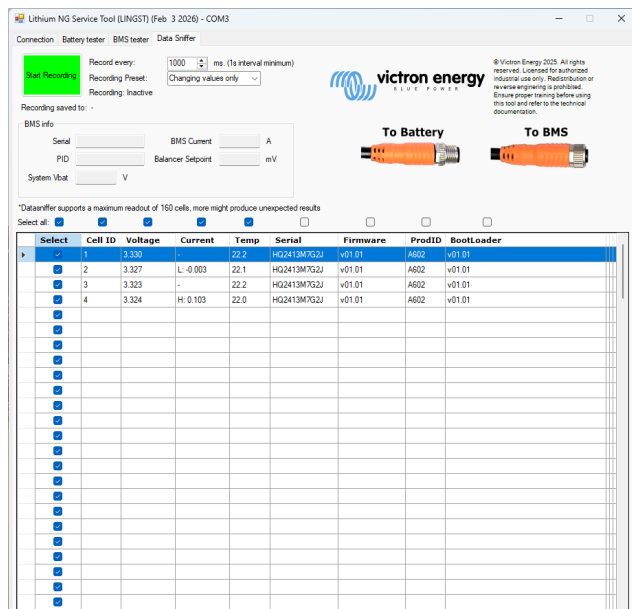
Lithium NG Service Tool (LINGST) (Feb 3 2026) - COM3

Connection | Battery tester | BMS tester | Data Sniffer

Start Recording

Record every: 1000 ms. (1s interval minimum)

Recording Preset: Changing values only

Recording: Inactive

Recording saved to: -

victron energy
BLUE POWER

® Victron Energy 2025. All rights reserved. Licensed for authorized industrial use only. Redistribution or reverse engineering is prohibited. Ensure proper training before using this tool and refer to the technical documentation.

BMS info

Serial

BMS Current A

PID

Balancer Setpoint mV

System Vbat V

To Battery

To BMS

*Datasniffer supports a maximum readout of 160 cells, more might produce unexpected results

Select all:

| Select | Cell ID | Voltage | Current | Temp | Serial | Firmware | ProdID | BootLoader |
|---|---|---|---|---|---|---|---|---|
| ☑ | 1 | 3.330 | - | 22.2 | HQ2413M7G2J | v01.01 | A602 | v01.01 |
| ☑ | 2 | 3.327 | L: -0.003 | 22.1 | HQ2413M7G2J | v01.01 | A602 | v01.01 |
| ☑ | 3 | 3.323 | - | 22.2 | HQ2413M7G2J | v01.01 | A602 | v01.01 |
| ☑ | 4 | 3.324 | H: 0.103 | 22.0 | HQ2413M7G2J | v01.01 | A602 | v01.01 |